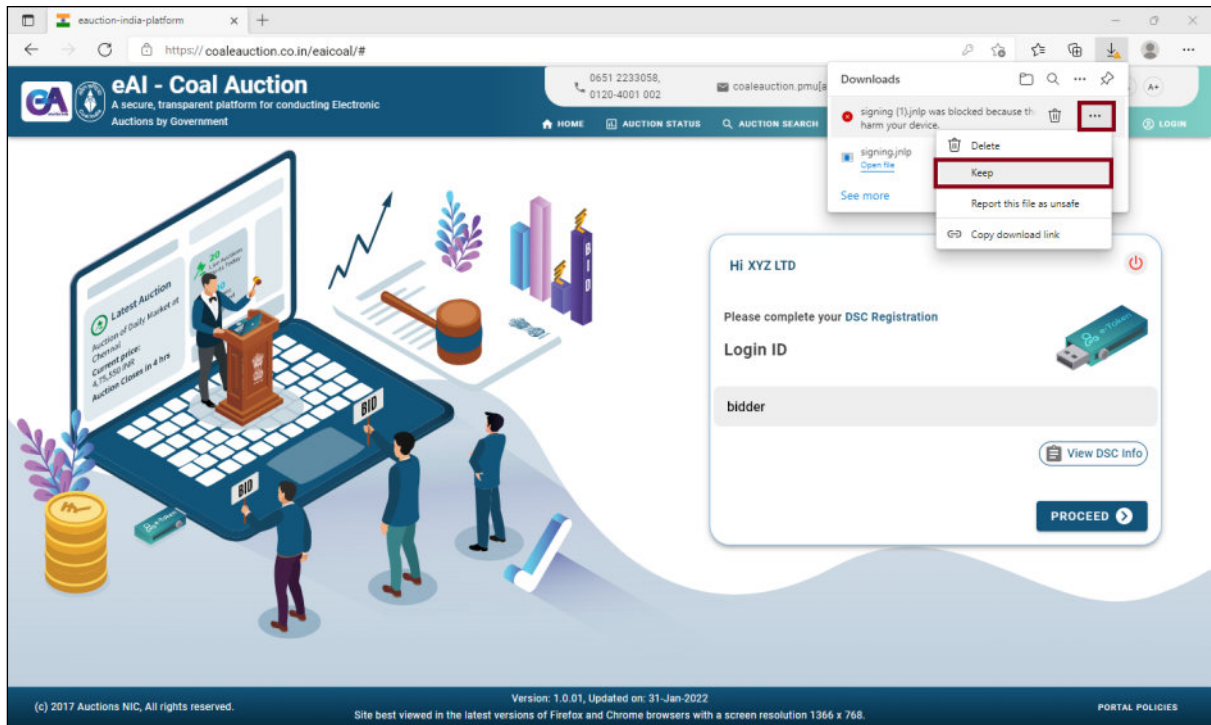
eauction-india-platform

https://coaleauction.co.in/eaicoal/#

eAI - Coal Auction
A secure, transparent platform for conducting Electronic Auctions by Government

0651 2233058, 0120-4001 002

coaleauction.pmu[a

A+

HOME AUCTION STATUS AUCTION SEARCH

LOGIN

Downloads

signing (1).jnlp was blocked because th harm your device.

signing.jnlp
Open file

See more

Delete

Keep

Report this file as unsafe

Copy download link

Latest Auction
Auction of Daily Market at Chennai
Current price: 4,75,550 INR
Auction Closes in 4 hrs

20 Live Auctions Today

BID

BID

BID

e-Token

Hi XYZ LTD

Please complete your DSC Registration

Login ID

bidder

View DSC Info

PROCEED

(c) 2017 Auctions NIC, All rights reserved.

Version: 1.0.01, Updated on: 31-Jan-2022
Site best viewed in the latest versions of Firefox and Chrome browsers with a screen resolution 1366 x 768.

PORTAL POLICIES